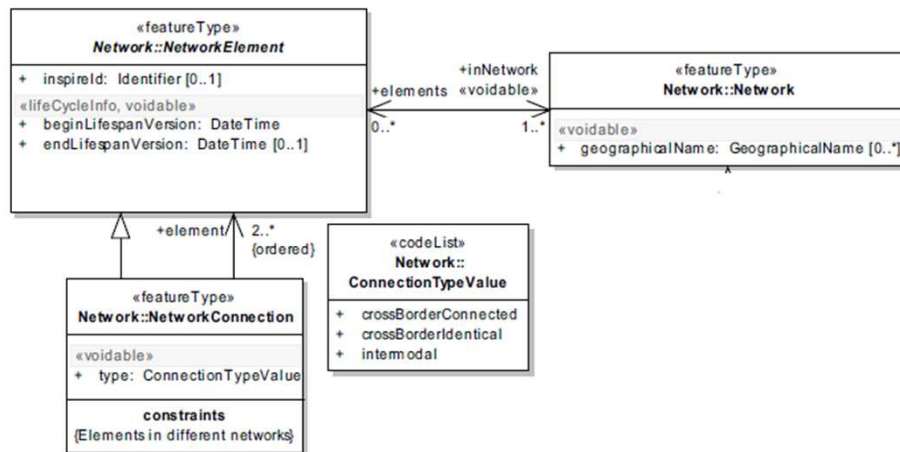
«featureType»
Network::NetworkElement

+ inspireId: Identifier [0..1]

«lifeCycleInfo, voidable»
+ beginLifespanVersion: DateTime
+ endLifespanVersion: DateTime [0..1]

+elements
0..*

+inNetwork
«voidable»
1..*

«featureType»
Network::Network

«voidable»
+ geographicalName: GeographicalName [0..*]

+element
2..*
{ordered}

«featureType»
Network::NetworkConnection

«voidable»
+ type: ConnectionTypeValue

constraints
{Elements in different networks}

«codeList»
Network::
ConnectionTypeValue

+ crossBorderConnected
+ crossBorderIdentical
+ intermodal